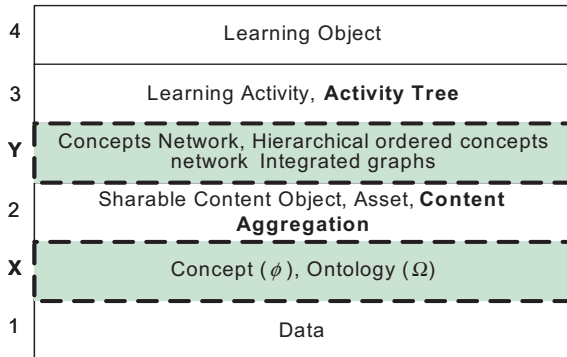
| | |
|---|---|
| 4 | Learning Object |
| 3 | Learning Activity, **Activity Tree** |
| Y | Concepts Network, Hierarchical ordered concepts network Integrated graphs |
| 2 | Sharable Content Object, Asset, **Content Aggregation** |
| X | Concept ($\phi$), Ontology ($\Omega$) |
| 1 | Data |